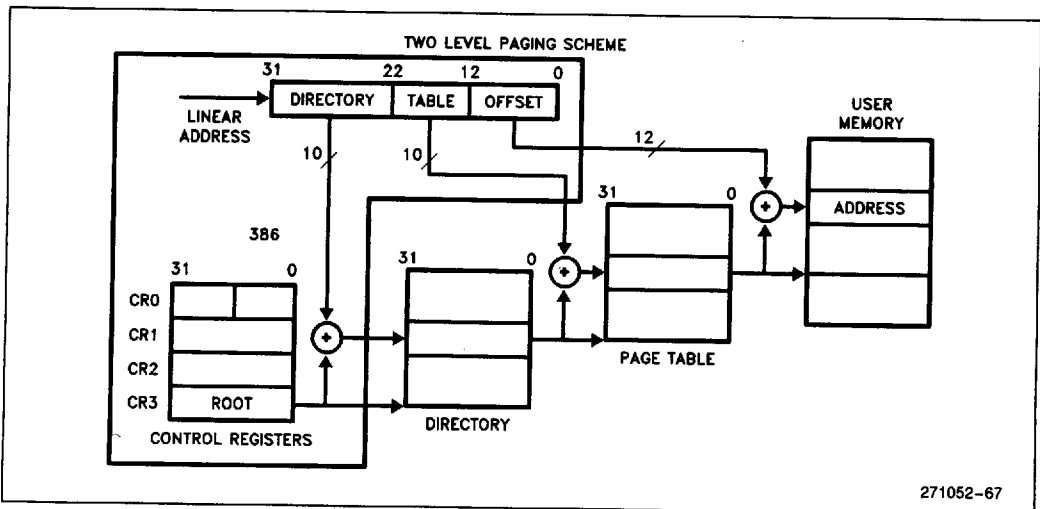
TWO LEVEL PAGING SCHEME

31 22 12 0
LINEAR ADDRESS
DIRECTORY | TABLE | OFFSET

USER MEMORY

10
10
12

ADDRESS

31 0

386

31 0
31 0

CR0
CR1
CR2
CR3 ROOT

CONTROL REGISTERS

DIRECTORY

PAGE TABLE

271052-67